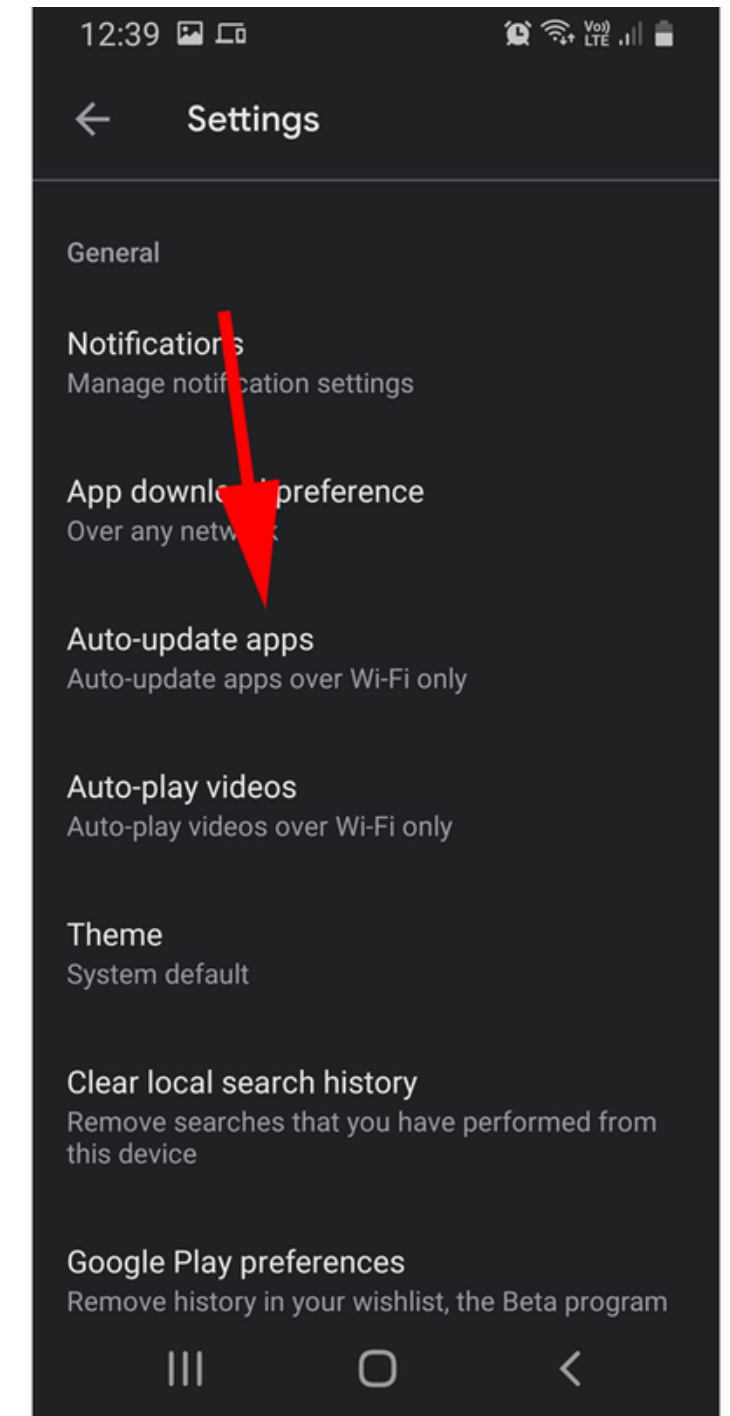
12:39

Vo)) LTE

Settings

General

Notificatio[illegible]s
Manage notif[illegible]cation settings

App downlo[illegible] preference
Over any netw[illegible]k

Auto-update apps
Auto-update apps over Wi-Fi only

Auto-play videos
Auto-play videos over Wi-Fi only

Theme
System default

Clear local search history
Remove searches that you have performed from this device

Google Play preferences
Remove history in your wishlist, the Beta program